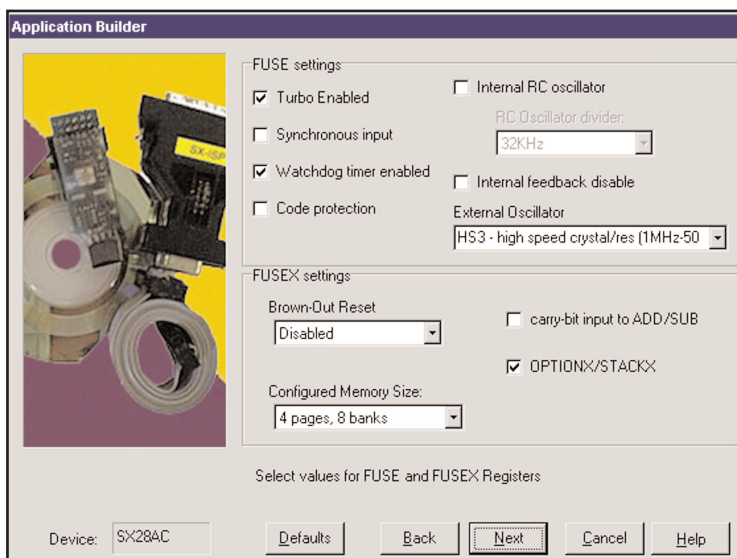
Application Builder

SX-ISP

FUSE settings

☑ Turbo Enabled

☐ Synchronous input

☑ Watchdog timer enabled

☐ Code protection

☐ Internal RC oscillator

RC Oscillator divider:

32KHz

☐ Internal feedback disable

External Oscillator

HS3 - high speed crystal/res (1MHz-50

FUSEX settings

Brown-Out Reset

Disabled

Configured Memory Size:

4 pages, 8 banks

☐ carry-bit input to ADD/SUB

☑ OPTIONX/STACKX

Select values for FUSE and FUSEX Registers

Device: SX28AC

Defaults

Back

Next

Cancel

Help